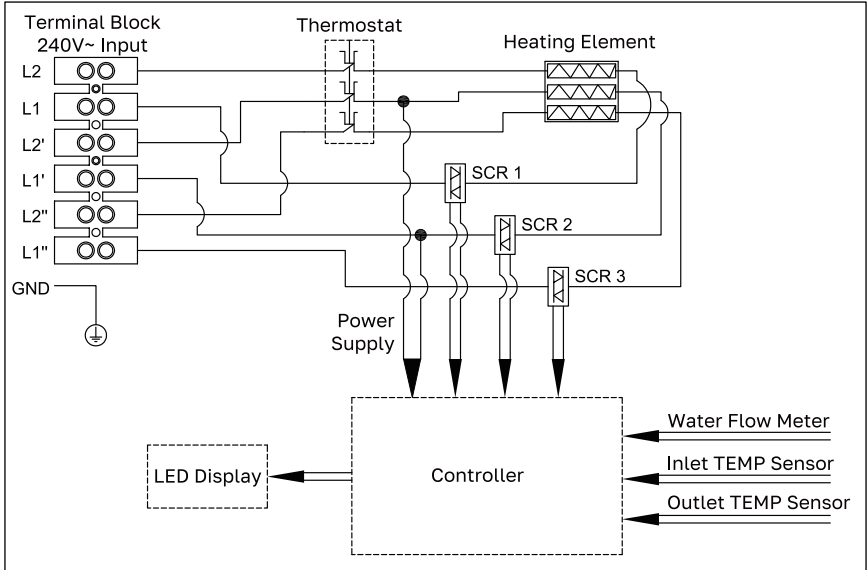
Terminal Block
240V~ Input

Thermostat

Heating Element

L2

L1

L2'

L1'

L2"

L1"

GND

SCR 1

SCR 2

SCR 3

Power Supply

LED Display

Controller

Water Flow Meter

Inlet TEMP Sensor

Outlet TEMP Sensor